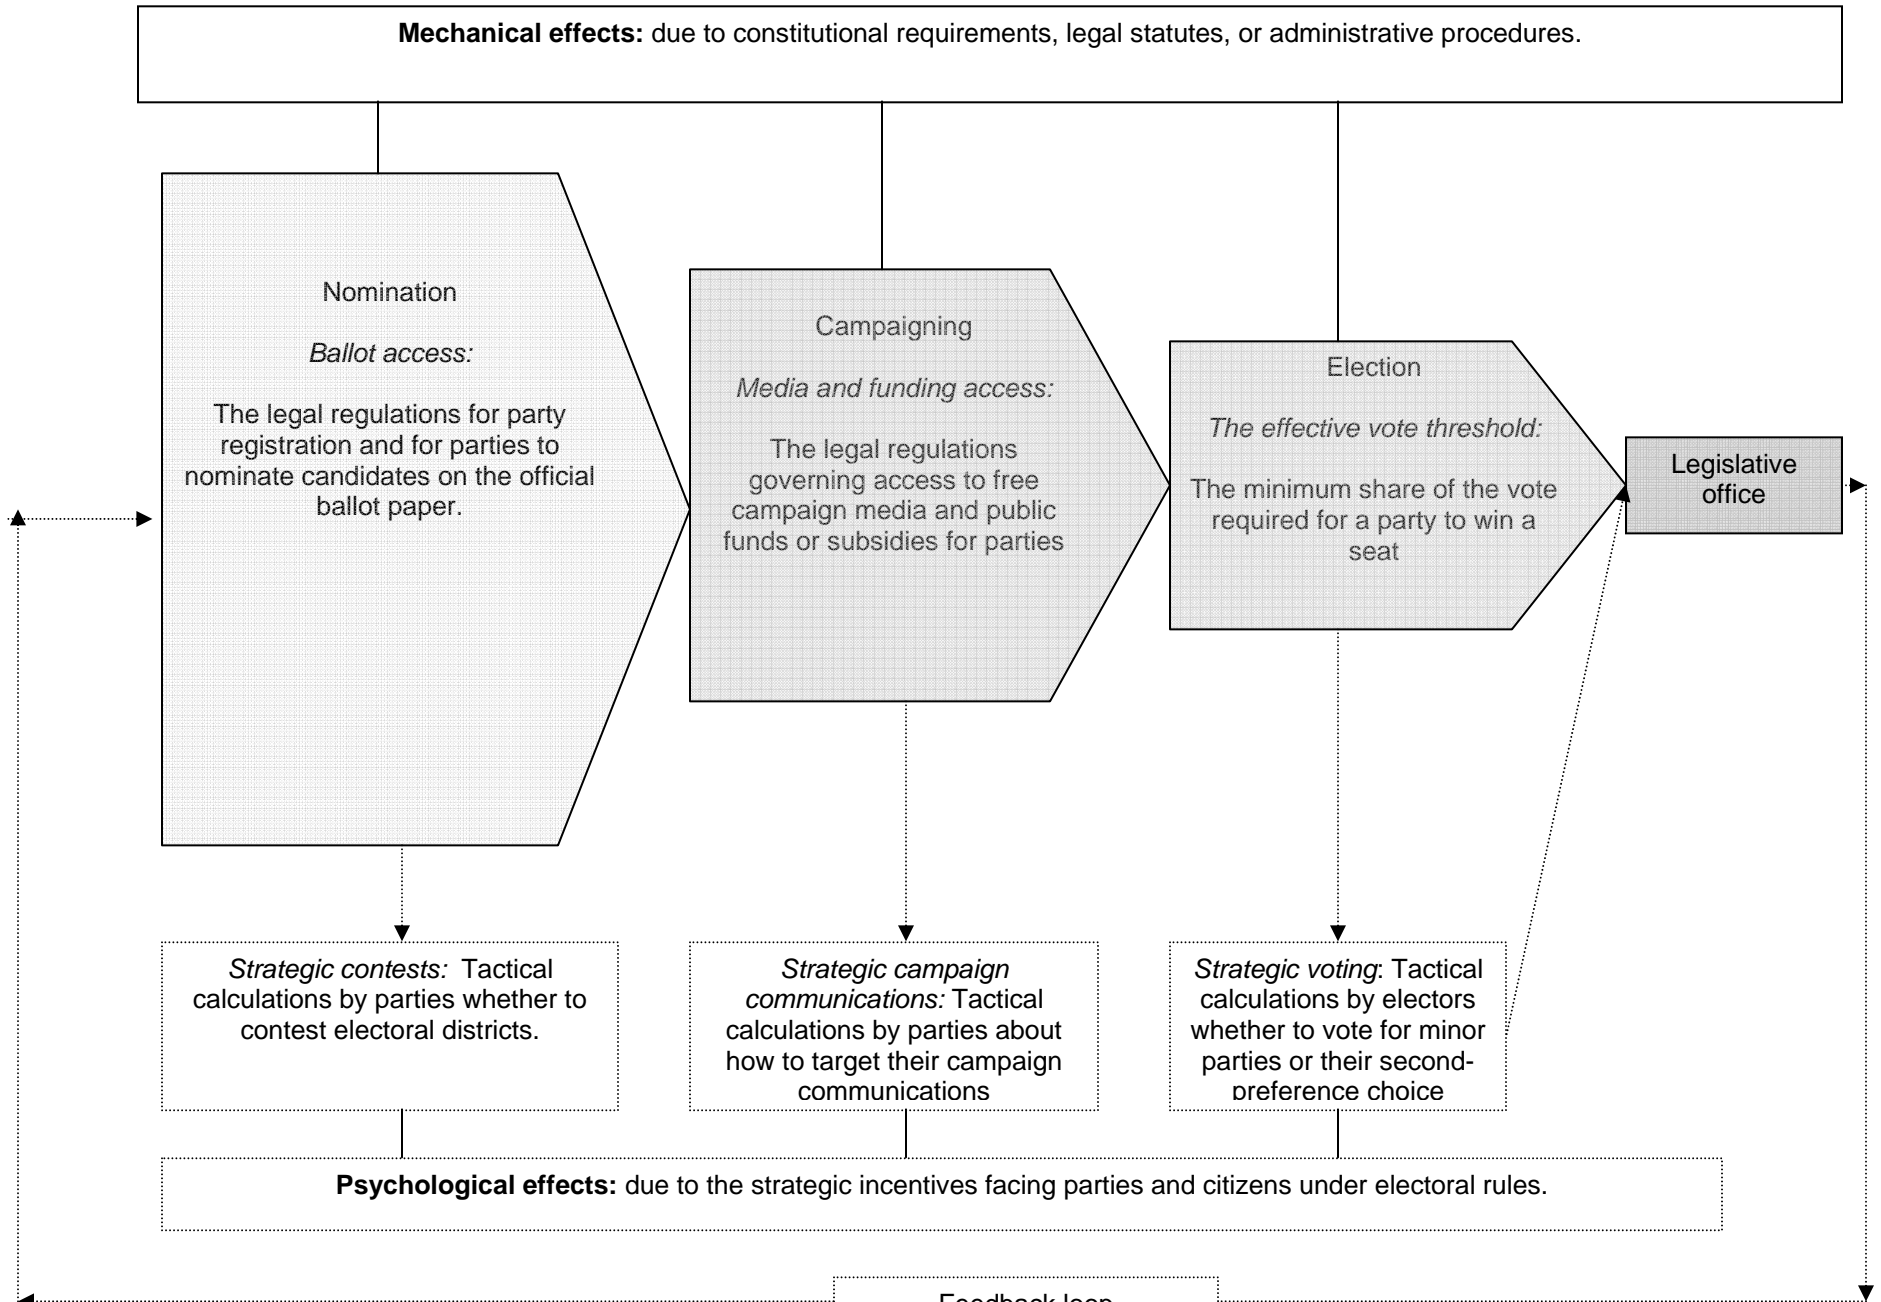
**Mechanical effects:** due to constitutional requirements, legal statutes, or administrative procedures.

Nomination

*Ballot access:*

The legal regulations for party registration and for parties to nominate candidates on the official ballot paper.

Campaigning

*Media and funding access:*

The legal regulations governing access to free campaign media and public funds or subsidies for parties

Election

*The effective vote threshold:*

The minimum share of the vote required for a party to win a seat

Legislative office

*Strategic contests:* Tactical calculations by parties whether to contest electoral districts.

*Strategic campaign communications:* Tactical calculations by parties about how to target their campaign communications

*Strategic voting*: Tactical calculations by electors whether to vote for minor parties or their second-preference choice

**Psychological effects:** due to the strategic incentives facing parties and citizens under electoral rules.

Feedback loop